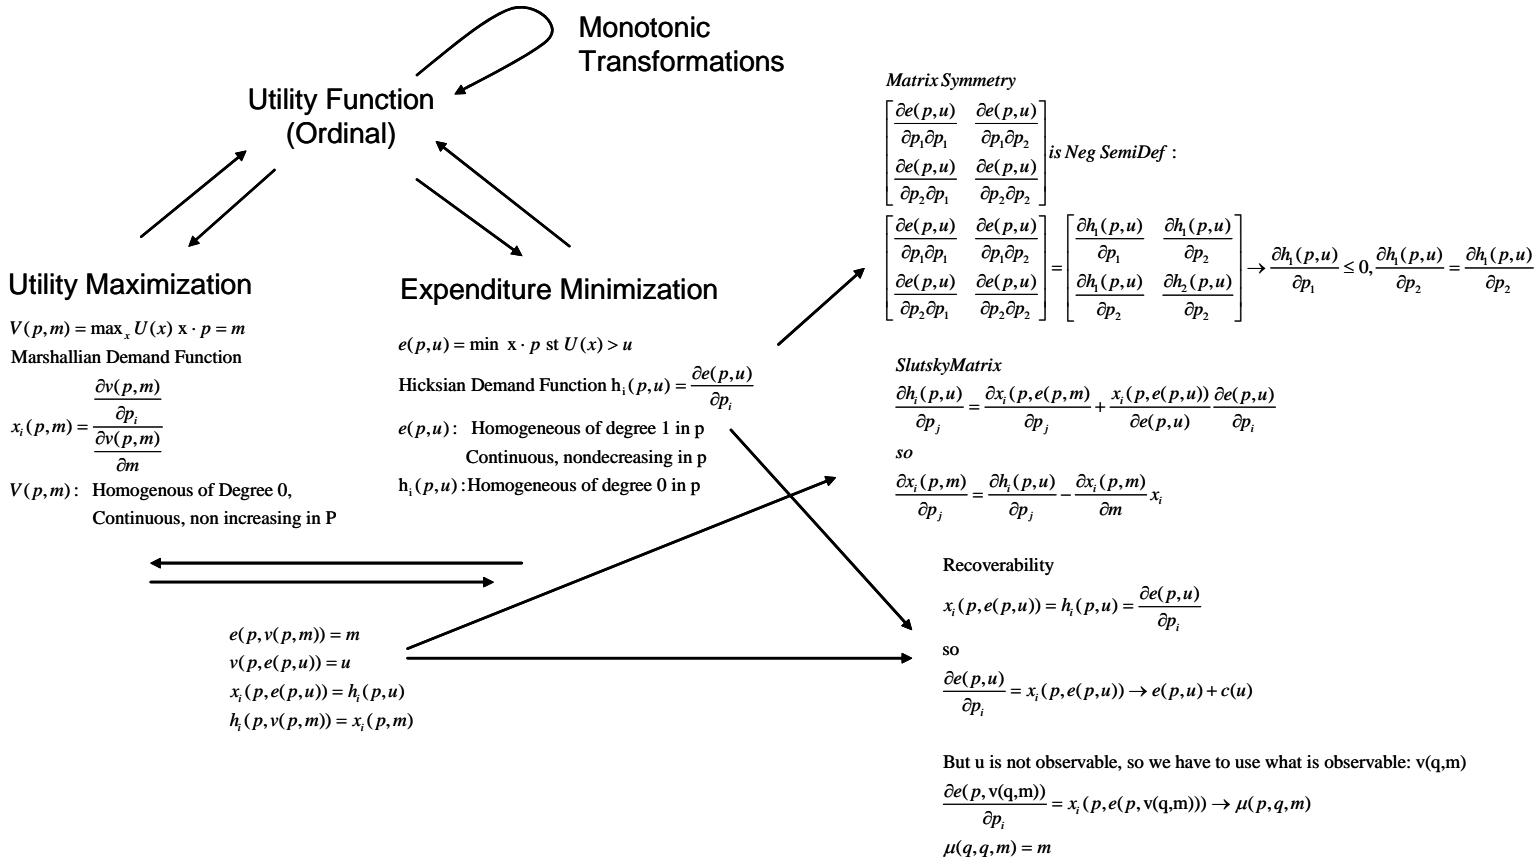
Monotonic Transformations

Utility Function (Ordinal)

Utility Maximization

$V(p,m) = \max_x U(x)\ x \cdot p = m$

Marshallian Demand Function

$x_i(p,m) = \frac{\frac{\partial v(p,m)}{\partial p_i}}{\frac{\partial v(p,m)}{\partial m}}$

$V(p,m)$: Homogenous of Degree 0, Continuous, non increasing in P

Expenditure Minimization

$e(p,u) = \min\ x \cdot p$ st $U(x) > u$

Hicksian Demand Function $h_i(p,u) = \frac{\partial e(p,u)}{\partial p_i}$

$e(p,u)$: Homogeneous of degree 1 in p
Continuous, nondecreasing in p

$h_i(p,u)$: Homogeneous of degree 0 in p

$e(p,v(p,m)) = m$
$v(p,e(p,u)) = u$
$x_i(p,e(p,u)) = h_i(p,u)$
$h_i(p,v(p,m)) = x_i(p,m)$

Matrix Symmetry

$\begin{bmatrix} \frac{\partial e(p,u)}{\partial p_1 \partial p_1} & \frac{\partial e(p,u)}{\partial p_1 \partial p_2} \\ \frac{\partial e(p,u)}{\partial p_2 \partial p_1} & \frac{\partial e(p,u)}{\partial p_2 \partial p_2} \end{bmatrix}$ is Neg SemiDef :

$\begin{bmatrix} \frac{\partial e(p,u)}{\partial p_1 \partial p_1} & \frac{\partial e(p,u)}{\partial p_1 \partial p_2} \\ \frac{\partial e(p,u)}{\partial p_2 \partial p_1} & \frac{\partial e(p,u)}{\partial p_2 \partial p_2} \end{bmatrix} = \begin{bmatrix} \frac{\partial h_1(p,u)}{\partial p_1} & \frac{\partial h_1(p,u)}{\partial p_2} \\ \frac{\partial h_1(p,u)}{\partial p_2} & \frac{\partial h_2(p,u)}{\partial p_2} \end{bmatrix} \rightarrow \frac{\partial h_1(p,u)}{\partial p_1} \leq 0, \frac{\partial h_1(p,u)}{\partial p_2} = \frac{\partial h_1(p,u)}{\partial p_2}$

SlutskyMatrix

$\frac{\partial h_i(p,u)}{\partial p_j} = \frac{\partial x_i(p,e(p,m)}{\partial p_j} + \frac{x_i(p,e(p,u))}{\partial e(p,u)} \frac{\partial e(p,u)}{\partial p_i}$

so

$\frac{\partial x_i(p,m)}{\partial p_j} = \frac{\partial h_i(p,u)}{\partial p_j} - \frac{\partial x_i(p,m)}{\partial m} x_i$

Recoverability

$x_i(p,e(p,u)) = h_i(p,u) = \frac{\partial e(p,u)}{\partial p_i}$

so

$\frac{\partial e(p,u)}{\partial p_i} = x_i(p,e(p,u)) \rightarrow e(p,u) + c(u)$

But u is not observable, so we have to use what is observable: v(q,m)

$\frac{\partial e(p, v(q,m))}{\partial p_i} = x_i(p,e(p,v(q,m))) \rightarrow \mu(p,q,m)$

$\mu(q,q,m) = m$